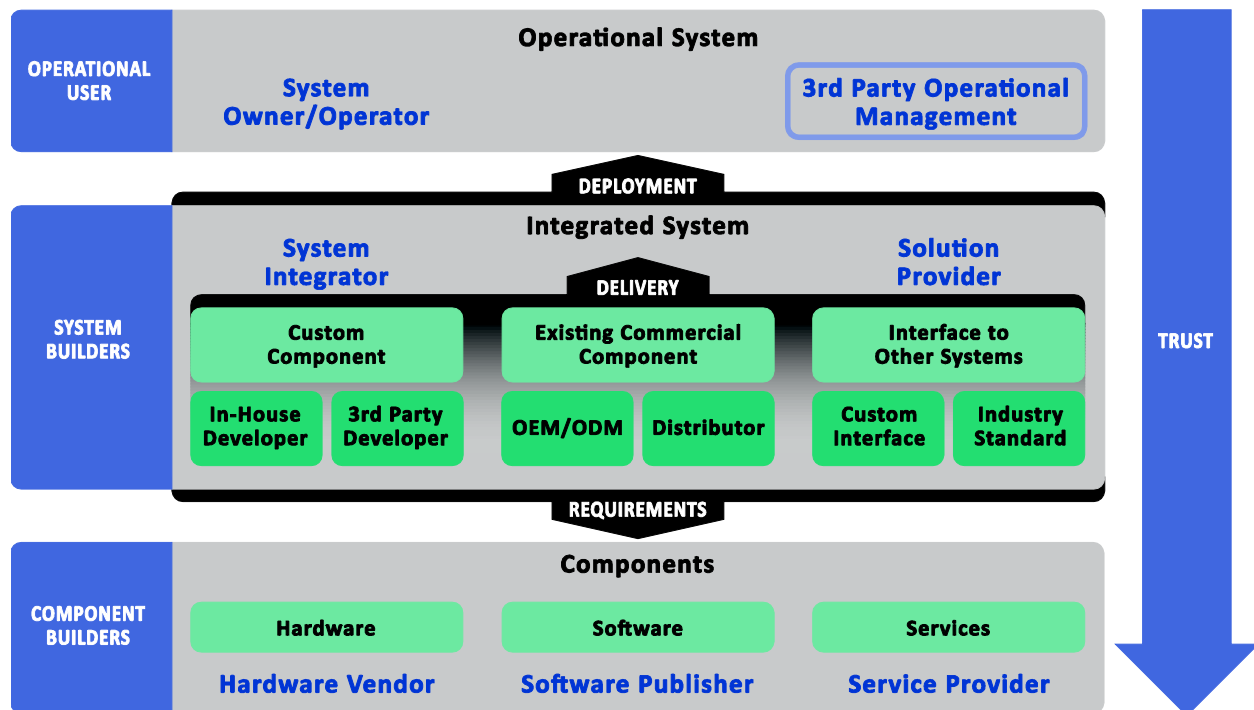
OPERATIONAL USER

Operational System

System Owner/Operator

3rd Party Operational Management

DEPLOYMENT

SYSTEM BUILDERS

Integrated System

System Integrator

Solution Provider

DELIVERY

Custom Component

Existing Commercial Component

Interface to Other Systems

In-House Developer

3rd Party Developer

OEM/ODM

Distributor

Custom Interface

Industry Standard

REQUIREMENTS

COMPONENT BUILDERS

Components

Hardware

Software

Services

Hardware Vendor

Software Publisher

Service Provider

TRUST